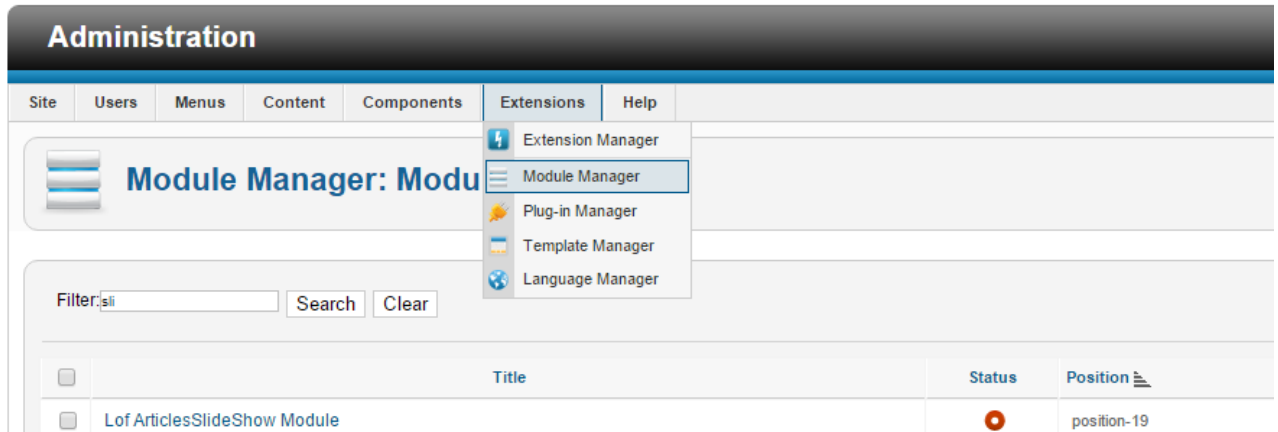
Administration

Site | Users | Menus | Content | Components | Extensions | Help

Extension Manager
Module Manager
Plug-in Manager
Template Manager
Language Manager

Module Manager: Modu

Filter: sli Search Clear

| | Title | Status | Position |
|---|---|---|---|
| | Lof ArticlesSlideShow Module | | position-19 |